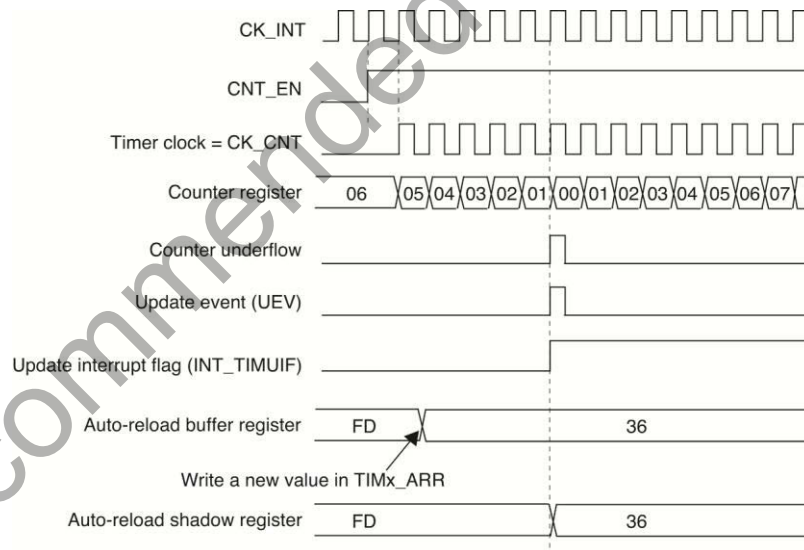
CK_INT

CNT_EN

Timer clock = CK_CNT

Counter register 06 05 04 03 02 01 00 01 02 03 04 05 06 07

Counter underflow

Update event (UEV)

Update interrupt flag (INT_TIMUIF)

Auto-reload buffer register FD 36

Write a new value in TIMx_ARR

Auto-reload shadow register FD 36

commended